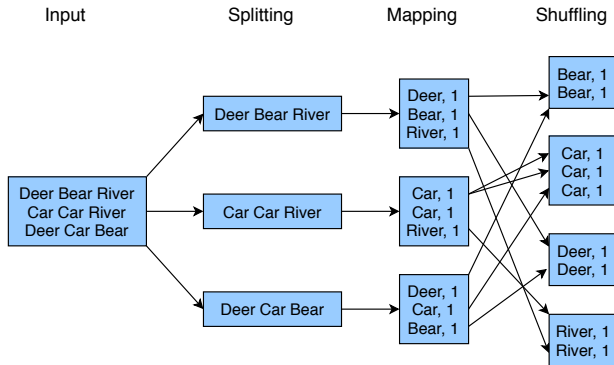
Input

Splitting

Mapping

Shuffling

Deer Bear River
Car Car River
Deer Car Bear

Deer Bear River

Car Car River

Deer Car Bear

Deer, 1
Bear, 1
River, 1

Car, 1
Car, 1
River, 1

Deer, 1
Car, 1
Bear, 1

Bear, 1
Bear, 1

Car, 1
Car, 1
Car, 1

Deer, 1
Deer, 1

River, 1
River, 1